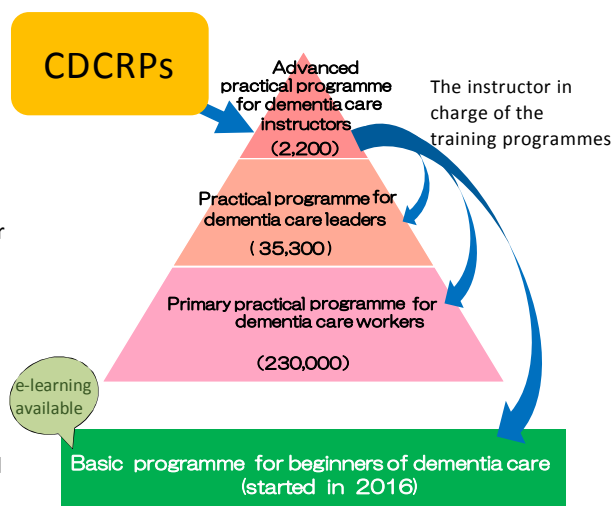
CDCRPs

Advanced practical programme for dementia care instructors
(2,200)

The instructor in charge of the training programmes

Practical programme for dementia care leaders
( 35,300)

Primary practical programme for dementia care workers

(230,000)

e-learning available

Basic programme for beginners of dementia care
(started in 2016)